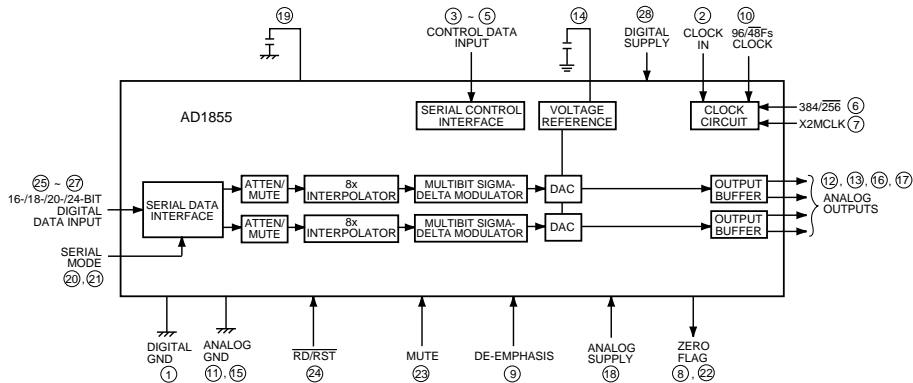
19

3 ~ 5
CONTROL DATA INPUT

14

28
DIGITAL SUPPLY

2
CLOCK IN

10
$96/\overline{48}$Fs CLOCK

AD1855

SERIAL CONTROL INTERFACE

VOLTAGE REFERENCE

CLOCK CIRCUIT

$384/\overline{256}$ 6

X2MCLK 7

25 ~ 27
16-/18-/20-/24-BIT DIGITAL DATA INPUT

SERIAL DATA INTERFACE

ATTEN/ MUTE

8x INTERPOLATOR

MULTIBIT SIGMA-DELTA MODULATOR

DAC

OUTPUT BUFFER

ATTEN/ MUTE

8x INTERPOLATOR

MULTIBIT SIGMA-DELTA MODULATOR

DAC

OUTPUT BUFFER

12, 13, 16, 17
ANALOG OUTPUTS

SERIAL MODE
20, 21

DIGITAL GND
1

ANALOG GND
11, 15

$\overline{RD}/\overline{RST}$
24

MUTE
23

DE-EMPHASIS
9

ANALOG SUPPLY
18

ZERO FLAG
8, 22